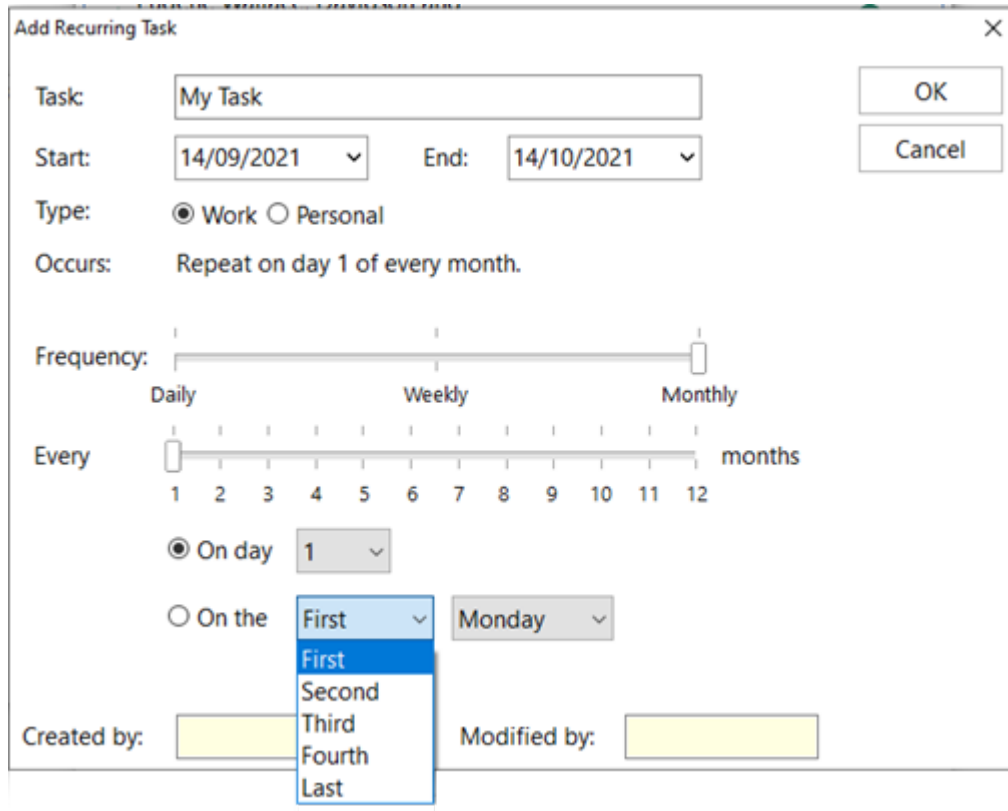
Add Recurring Task
×

Task: My Task

OK

Cancel

Start: 14/09/2021 End: 14/10/2021

Type: ◉ Work ○ Personal

Occurs: Repeat on day 1 of every month.

Frequency:
Daily Weekly Monthly

Every months
1 2 3 4 5 6 7 8 9 10 11 12

◉ On day 1

○ On the First Monday

First
Second
Third
Fourth
Last

Created by: Modified by: